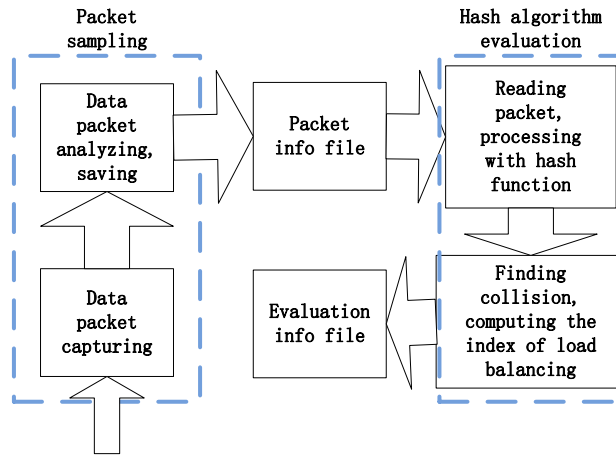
Packet sampling

Data packet analyzing, saving

Data packet capturing

Packet info file

Hash algorithm evaluation

Reading packet, processing with hash function

Finding collision, computing the index of load balancing

Evaluation info file